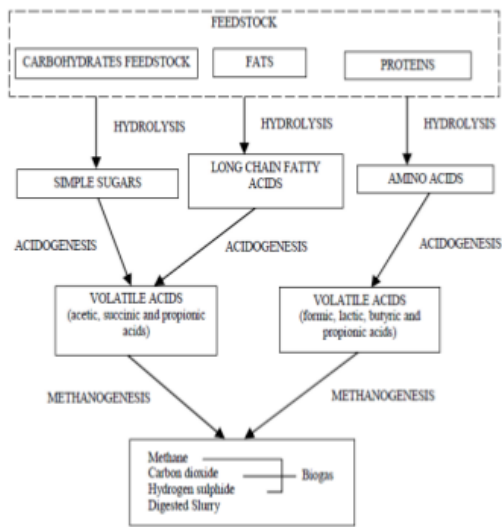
FEEDSTOCK

CARBOHYDRATES FEEDSTOCK

FATS

PROTEINS

HYDROLYSIS

HYDROLYSIS

HYDROLYSIS

SIMPLE SUGARS

LONG CHAIN FATTY ACIDS

AMINO ACIDS

ACIDOGENESIS

ACIDOGENESIS

ACIDOGENESIS

VOLATILE ACIDS (acetic, succinic and propionic acids)

VOLATILE ACIDS (formic, lactic, butyric and propionic acids)

METHANOGENESIS

METHANOGENESIS

Methane
Carbon dioxide
Hydrogen sulphide
Digested Slurry

Biogas